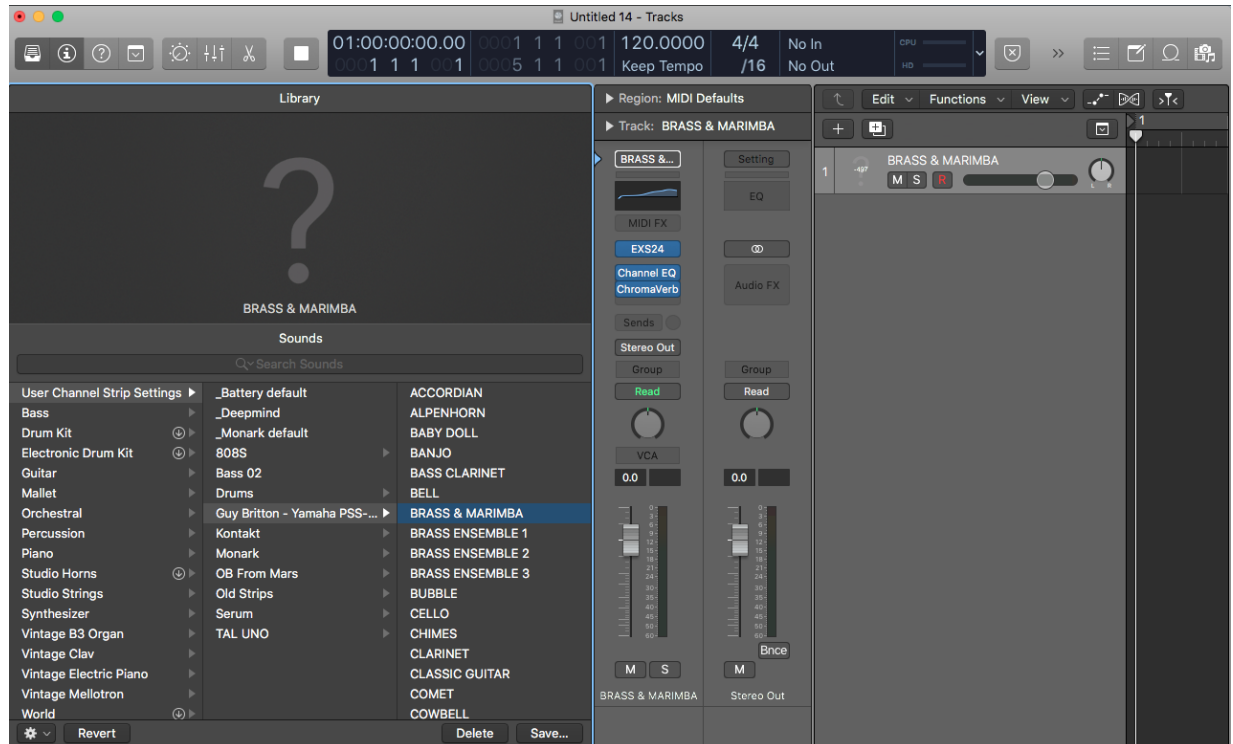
Untitled 14 - Tracks

01:00:00:00.00 1 1 1 1 5 1 1 1 120.0000 Keep Tempo 4/4 /16 No In No Out CPU HD

Library

?

BRASS & MARIMBA

Sounds

Search Sounds

User Channel Strip Settings
Bass
Drum Kit
Electronic Drum Kit
Guitar
Mallet
Orchestral
Percussion
Piano
Studio Horns
Studio Strings
Synthesizer
Vintage B3 Organ
Vintage Clav
Vintage Electric Piano
Vintage Mellotron
World

_Battery default
_Deepmind
_Monark default
808S
Bass 02
Drums
Guy Britton - Yamaha PSS-...
Kontakt
Monark
OB From Mars
Old Strips
Serum
TAL UNO

ACCORDIAN
ALPENHORN
BABY DOLL
BANJO
BASS CLARINET
BELL
BRASS & MARIMBA
BRASS ENSEMBLE 1
BRASS ENSEMBLE 2
BRASS ENSEMBLE 3
BUBBLE
CELLO
CHIMES
CLARINET
CLASSIC GUITAR
COMET
COWBELL

Revert
Delete
Save...

Region: MIDI Defaults
Track: BRASS & MARIMBA

BRASS &...
MIDI FX
EXS24
Channel EQ
ChromaVerb
Sends
Stereo Out
Group
Read
VCA
0.0
M S
BRASS & MARIMBA

Setting
EQ
Audio FX
Group
Read
0.0
Bnce
M
Stereo Out

Edit Functions View

1 BRASS & MARIMBA
M S R